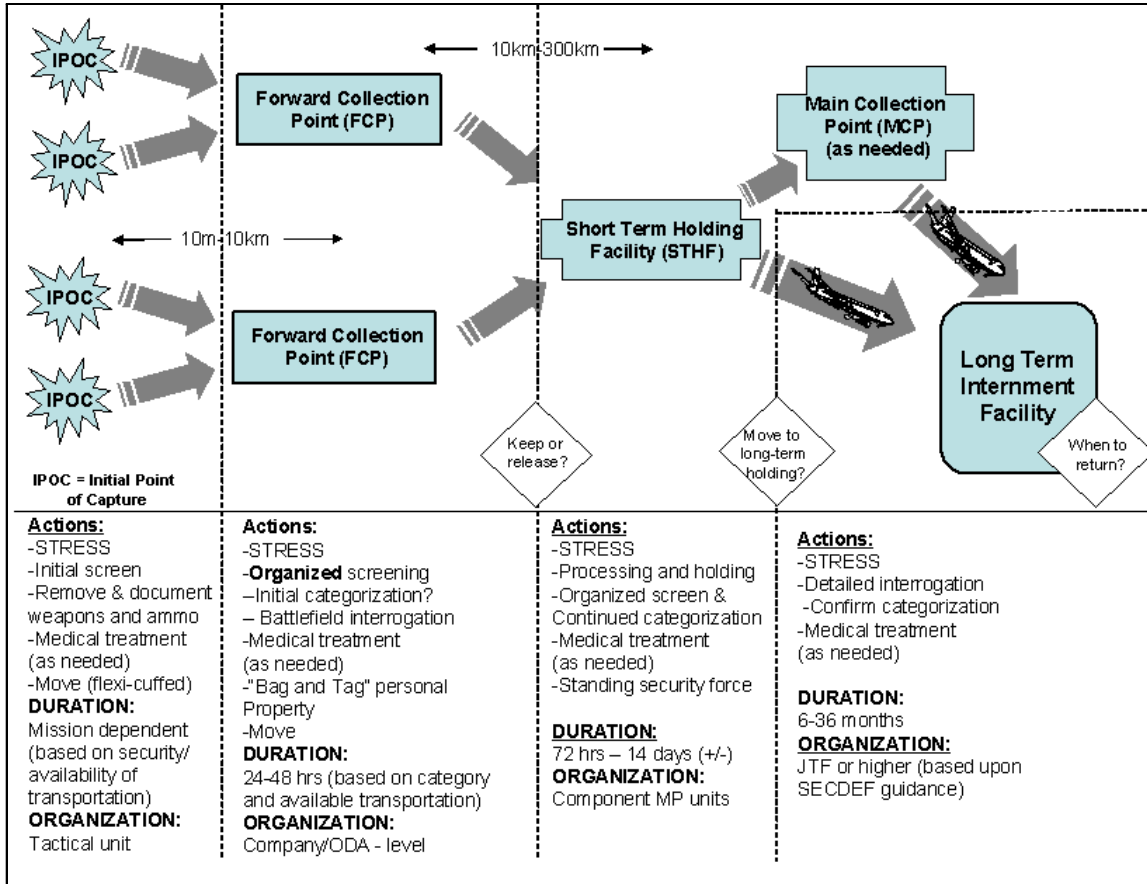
IPOC

IPOC

IPOC

IPOC

10m-10km

Forward Collection Point (FCP)

Forward Collection Point (FCP)

10km-300km

Short Term Holding Facility (STHF)

Main Collection Point (MCP) (as needed)

Long Term Internment Facility

Keep or release?

Move to long-term holding?

When to return?

IPOC = Initial Point of Capture

Actions:
-STRESS
-Initial screen
-Remove & document weapons and ammo
-Medical treatment (as needed)
-Move (flexi-cuffed)
DURATION:
Mission dependent (based on security/ availability of transportation)
ORGANIZATION:
Tactical unit

Actions:
-STRESS
-Organized screening
–Initial categorization?
– Battlefield interrogation
-Medical treatment (as needed)
-"Bag and Tag" personal Property
-Move
DURATION:
24-48 hrs (based on category and available transportation)
ORGANIZATION:
Company/ODA - level

Actions:
-STRESS
-Processing and holding
-Organized screen & Continued categorization
-Medical treatment (as needed)
-Standing security force
DURATION:
72 hrs – 14 days (+/-)
ORGANIZATION:
Component MP units

Actions:
-STRESS
-Detailed interrogation
-Confirm categorization
-Medical treatment (as needed)
DURATION:
6-36 months
ORGANIZATION:
JTF or higher (based upon SECDEF guidance)